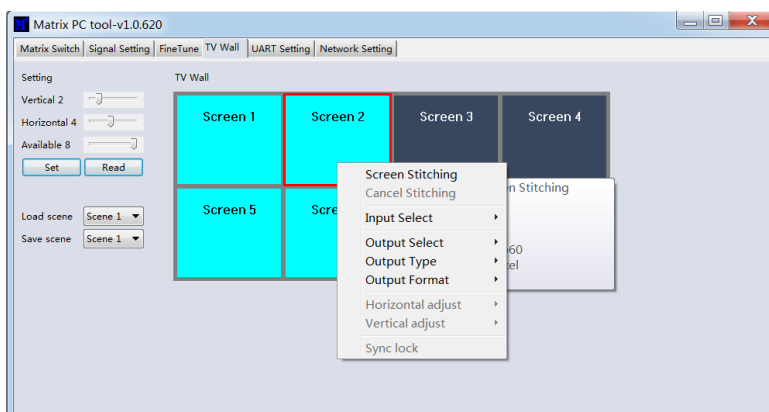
Matrix PC tool-v1.0.620

Matrix Switch | Signal Setting | FineTune | TV Wall | UART Setting | Network Setting

Setting

Vertical 2

Horizontal 4

Available 8

Set | Read

Load scene | Scene 1

Save scene | Scene 1

TV Wall

Screen 1 | Screen 2 | Screen 3 | Screen 4

Screen 5 | Scre

Screen Stitching
Cancel Stitching
Input Select
Output Select
Output Type
Output Format
Horizontal adjust
Vertical adjust
Sync lock

n Stitching
60
el